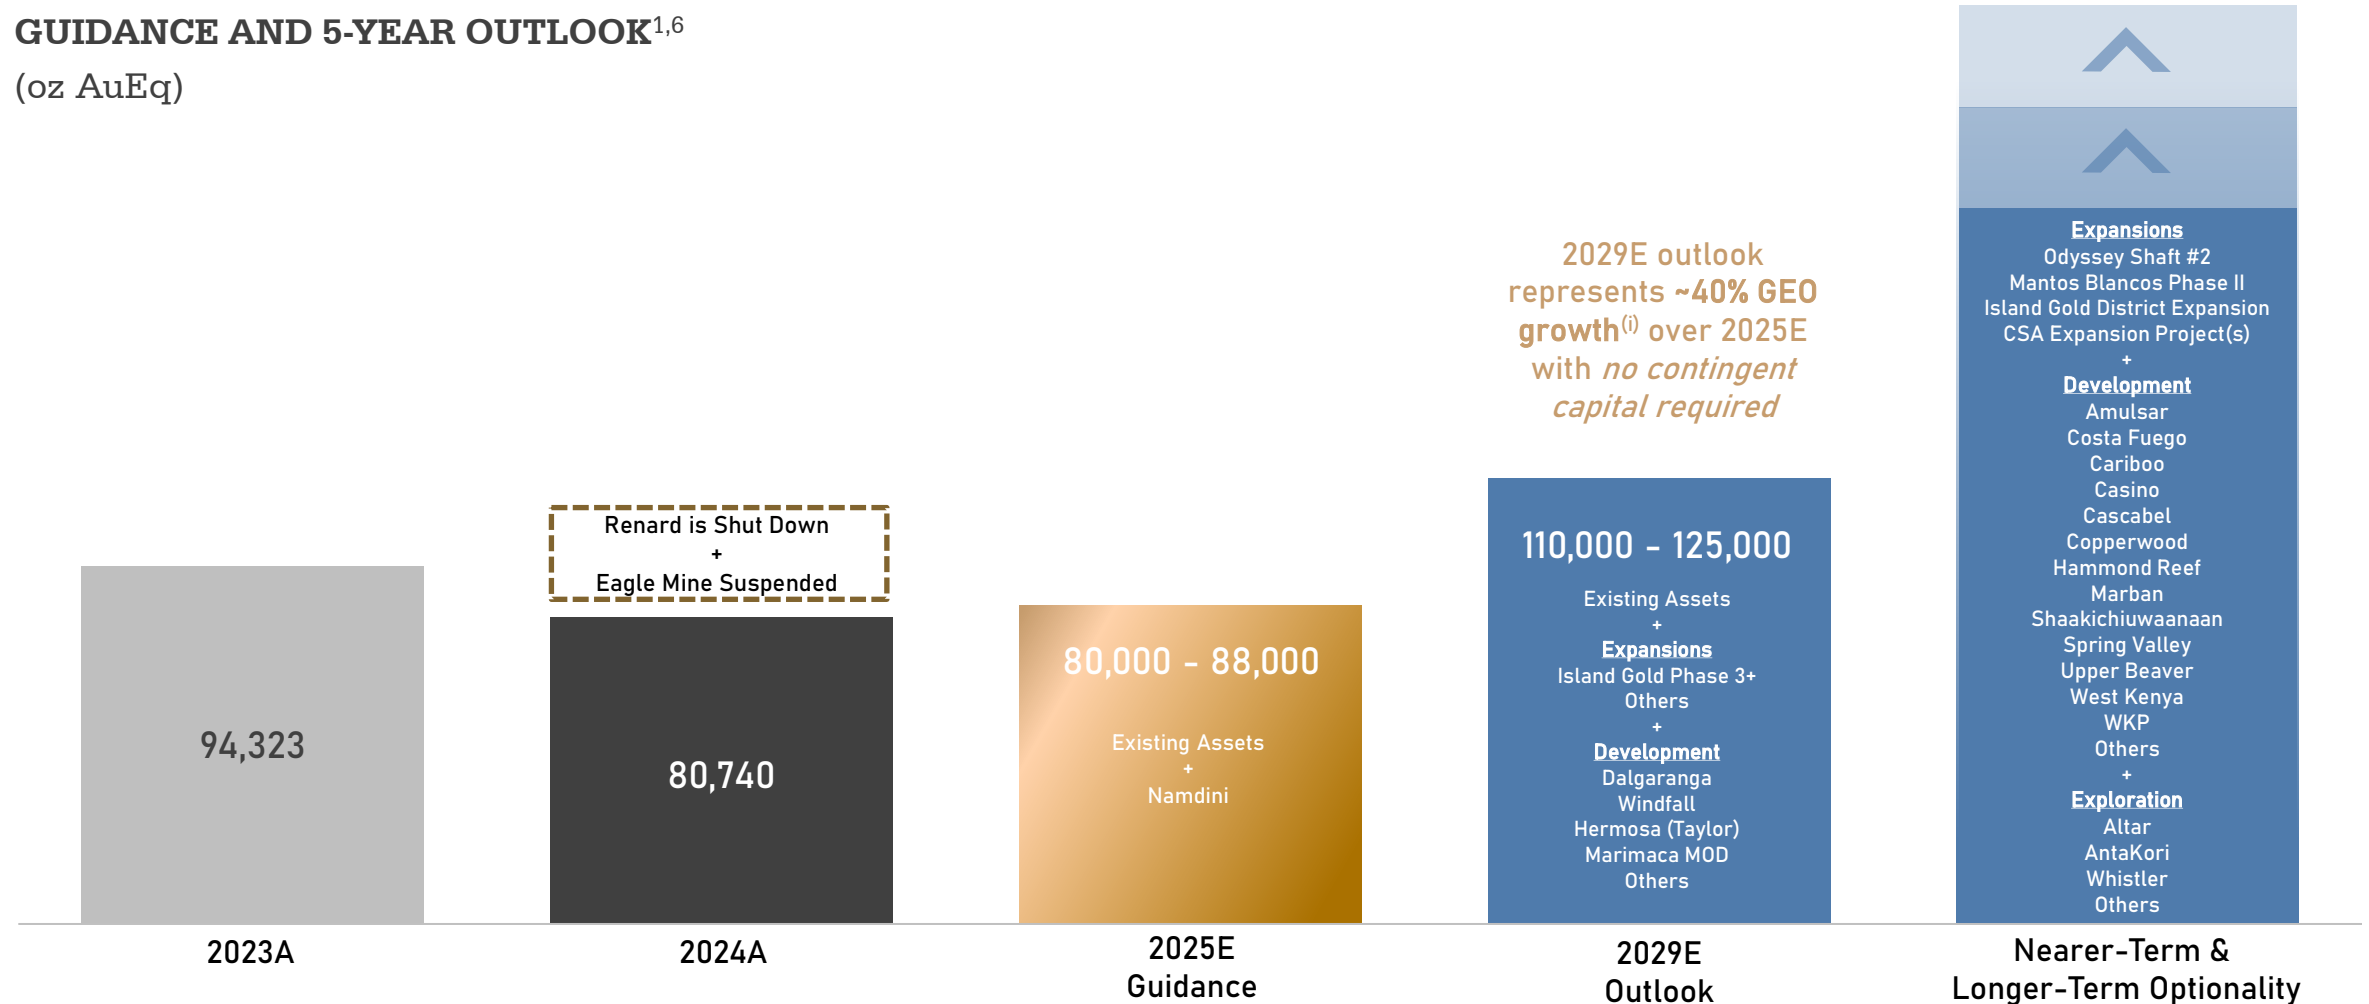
GUIDANCE AND 5-YEAR OUTLOOK$^{1,6}$
(oz AuEq)

94,323

2023A

Renard is Shut Down
+
Eagle Mine Suspended

80,740

2024A

80,000 – 88,000

Existing Assets
+
Namdini

2025E
Guidance

2029E outlook represents ~40% GEO growth$^{(i)}$ over 2025E with no contingent capital required

110,000 – 125,000

Existing Assets
+
Expansions
Island Gold Phase 3+
Others
+
Development
Dalgaranga
Windfall
Hermosa (Taylor)
Marimaca MOD
Others

2029E
Outlook

Expansions
Odyssey Shaft #2
Mantos Blancos Phase II
Island Gold District Expansion
CSA Expansion Project(s)
+
Development
Amulsar
Costa Fuego
Cariboo
Casino
Cascabel
Copperwood
Hammond Reef
Marban
Shaakichiuwaanaan
Spring Valley
Upper Beaver
West Kenya
WKP
Others
+
Exploration
Altar
AntaKori
Whistler
Others

Nearer-Term &
Longer-Term Optionality